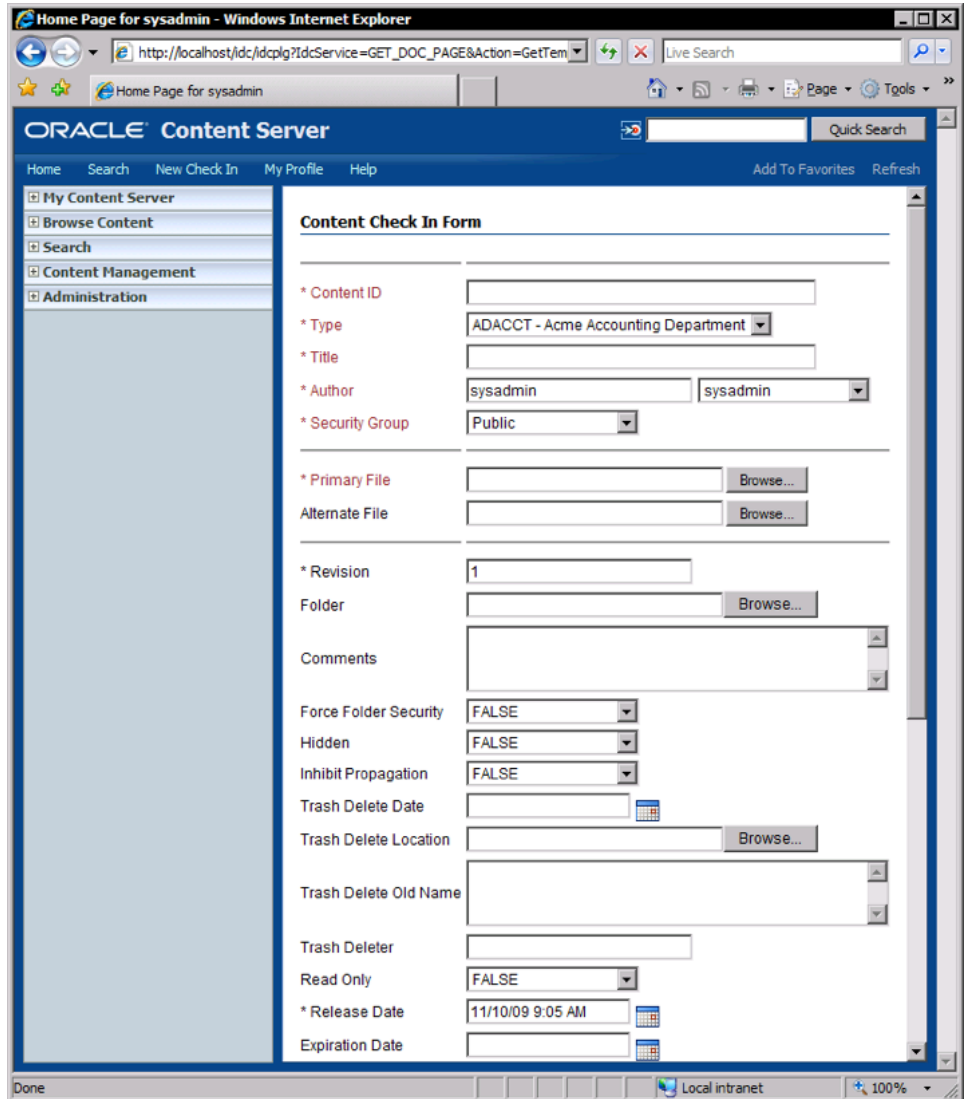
Home Page for sysadmin - Windows Internet Explorer

http://localhost/idc/idcplg?IdcService=GET_DOC_PAGE&Action=GetTem

Live Search

Home Page for sysadmin

Page Tools

ORACLE Content Server

Quick Search

Home Search New Check In My Profile Help

Add To Favorites Refresh

My Content Server
Browse Content
Search
Content Management
Administration

Content Check In Form

* Content ID
* Type ADACCT - Acme Accounting Department
* Title
* Author sysadmin sysadmin
* Security Group Public

* Primary File Browse...
Alternate File Browse...

* Revision 1
Folder Browse...
Comments
Force Folder Security FALSE
Hidden FALSE
Inhibit Propagation FALSE
Trash Delete Date
Trash Delete Location Browse...
Trash Delete Old Name
Trash Deleter
Read Only FALSE
* Release Date 11/10/09 9:05 AM
Expiration Date

Done

Local intranet

100%